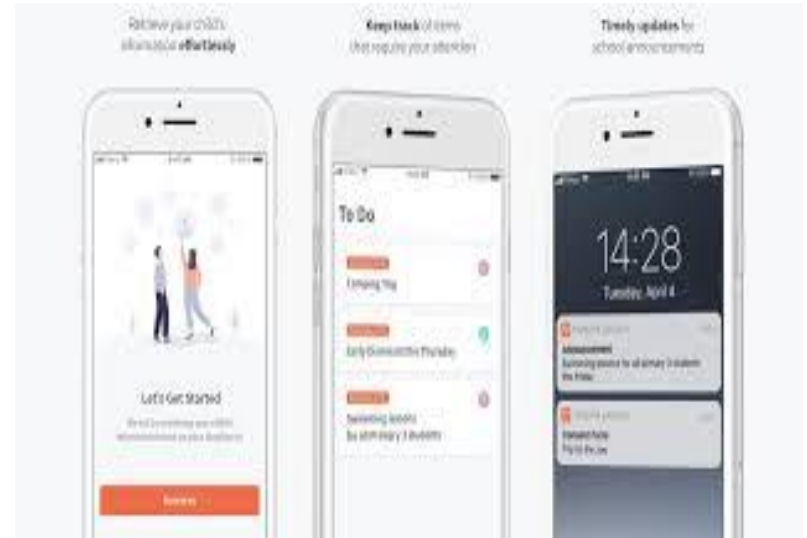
Retrieve your child's information effortlessly

Keep track of items that require your attention

Timely updates for school announcements

Let's Get Started

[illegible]

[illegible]

To Do

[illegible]
Camping Trip

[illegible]
Early Dismissal this Thursday

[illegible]
Swimming lessons
for all primary 3 students

14:28
Tuesday, April 4

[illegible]
Announcement
Swimming lessons for all primary 3 students this Friday

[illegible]
Consent Form
Trip to the zoo